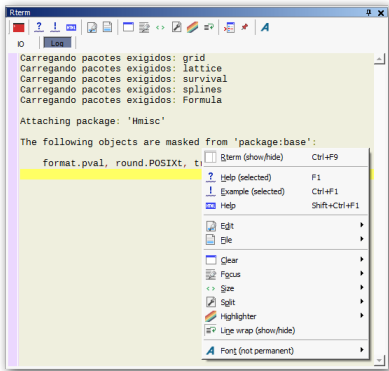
Rterm

IO Log

Carregando pacotes exigidos: grid
Carregando pacotes exigidos: lattice
Carregando pacotes exigidos: survival
Carregando pacotes exigidos: splines
Carregando pacotes exigidos: Formula

Attaching package: 'Hmisc'

The following objects are masked from 'package:base':

format.pval, round.POSIXt, t

Rterm (show/hide) Ctrl+F9
Help (selected) F1
Example (selected) Ctrl+F1
Help Shift+Ctrl+F1
Edit
File
Clear
Focus
Size
Split
Highlighter
Line wrap (show/hide)
Font (not permanent)